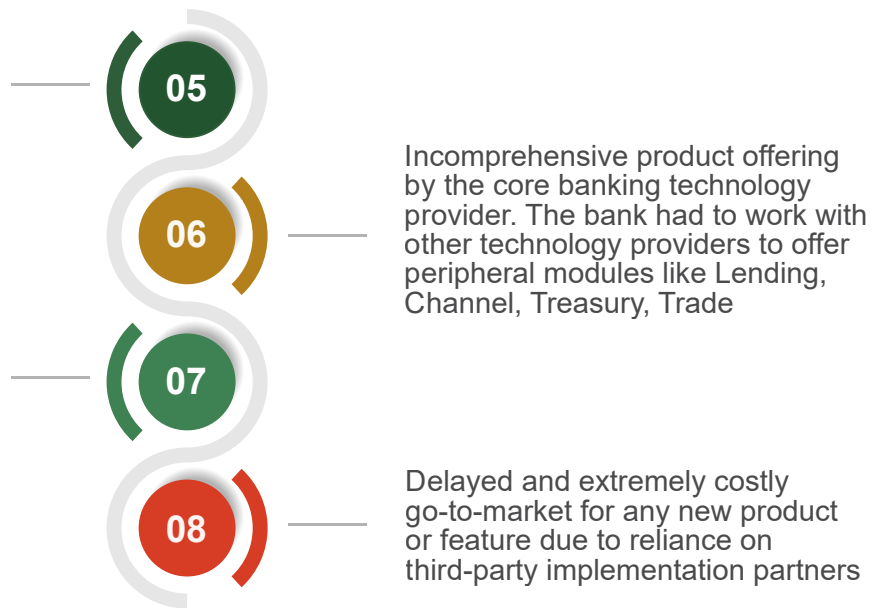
05

06

Incomprehensive product offering by the core banking technology provider. The bank had to work with other technology providers to offer peripheral modules like Lending, Channel, Treasury, Trade

07

08

Delayed and extremely costly go-to-market for any new product or feature due to reliance on third-party implementation partners